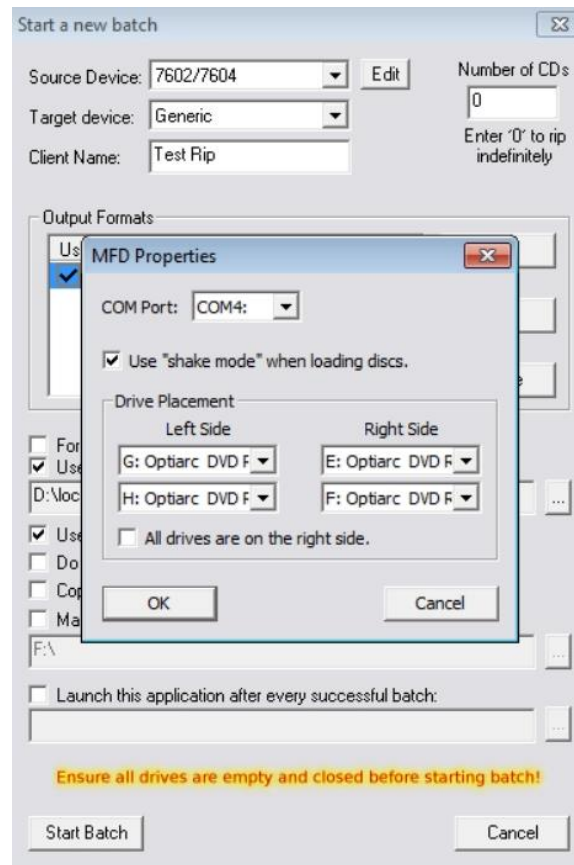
Start a new batch

Source Device: 7602/7604
Edit
Number of CDs
0
Enter '0' to rip indefinitely
Target device: Generic
Client Name: Test Rip

Output Formats
Us

For
Use
D:\loc
Use
Do
Cop
Ma
F:\
Launch this application after every successful batch:

Ensure all drives are empty and closed before starting batch!

Start Batch
Cancel

MFD Properties
COM Port: COM4:
Use "shake mode" when loading discs.
Drive Placement
Left Side
Right Side
G: Optiarc DVD F
E: Optiarc DVD F
H: Optiarc DVD F
F: Optiarc DVD F
All drives are on the right side.
OK
Cancel